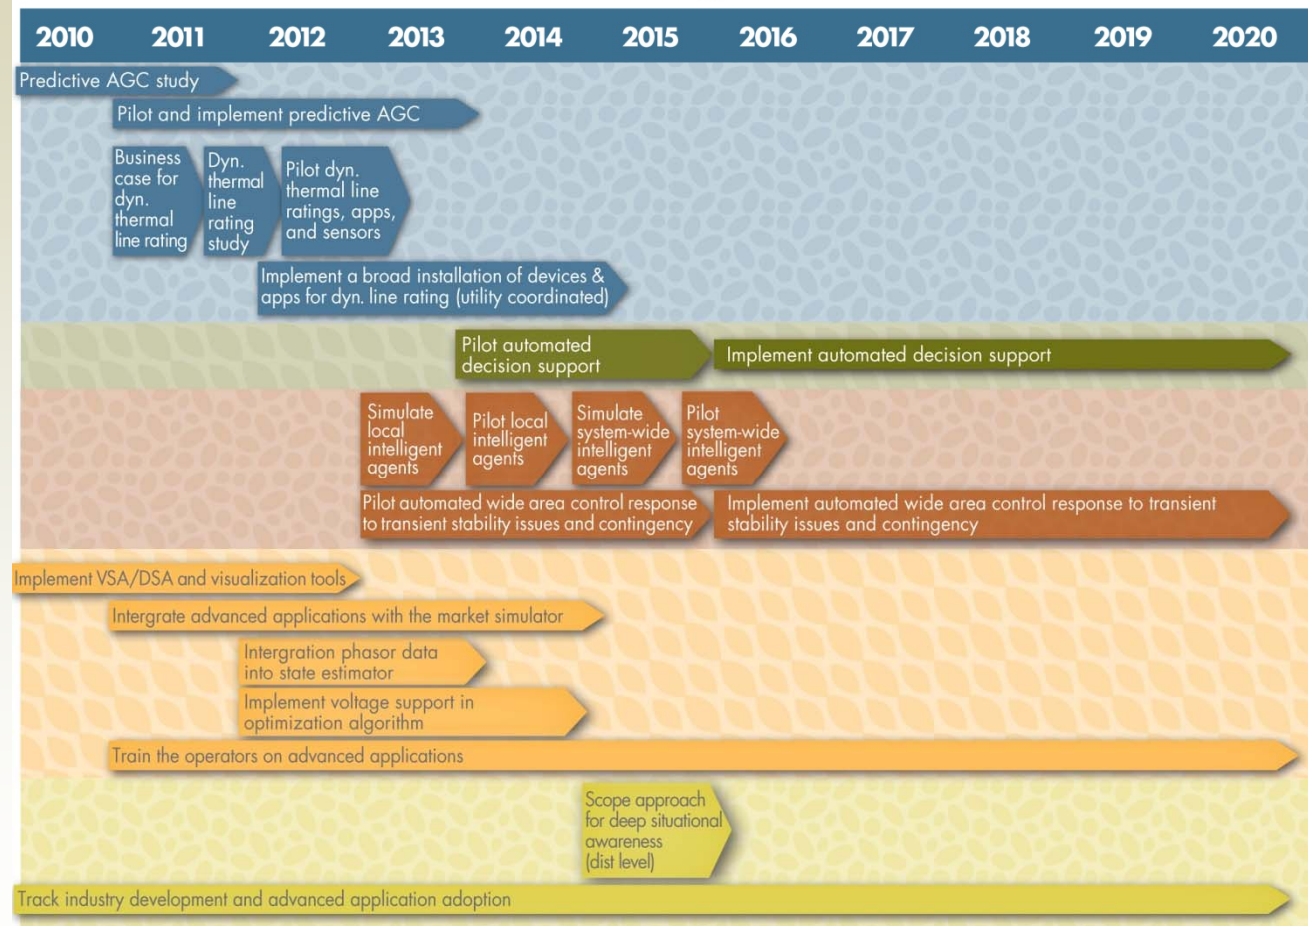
| 2010 | 2011 | 2012 | 2013 | 2014 | 2015 | 2016 | 2017 | 2018 | 2019 | 2020 |
|---|---|---|---|---|---|---|---|---|---|---|

Predictive AGC study

Pilot and implement predictive AGC

Business case for dyn. thermal line rating

Dyn. thermal line rating study

Pilot dyn. thermal line ratings, apps, and sensors

Implement a broad installation of devices & apps for dyn. line rating (utility coordinated)

Pilot automated decision support

Implement automated decision support

Simulate local intelligent agents

Pilot local intelligent agents

Simulate system-wide intelligent agents

Pilot system-wide intelligent agents

Pilot automated wide area control response to transient stability issues and contingency

Implement automated wide area control response to transient stability issues and contingency

Implement VSA/DSA and visualization tools

Intergrate advanced applications with the market simulator

Intergration phasor data into state estimator

Implement voltage support in optimization algorithm

Train the operators on advanced applications

Scope approach for deep situational awareness (dist level)

Track industry development and advanced application adoption